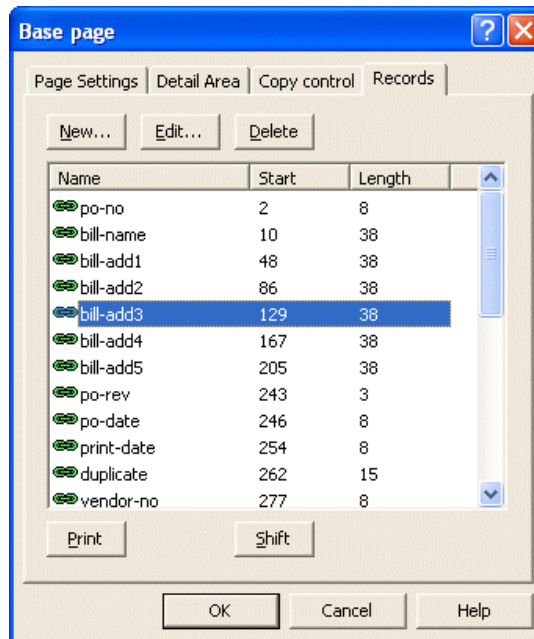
Base page

Page Settings | Detail Area | Copy control | Records

New... Edit... Delete

| Name | Start | Length |
|---|---|---|
| po-no | 2 | 8 |
| bill-name | 10 | 38 |
| bill-add1 | 48 | 38 |
| bill-add2 | 86 | 38 |
| bill-add3 | 129 | 38 |
| bill-add4 | 167 | 38 |
| bill-add5 | 205 | 38 |
| po-rev | 243 | 3 |
| po-date | 246 | 8 |
| print-date | 254 | 8 |
| duplicate | 262 | 15 |
| vendor-no | 277 | 8 |

Print Shift

OK Cancel Help